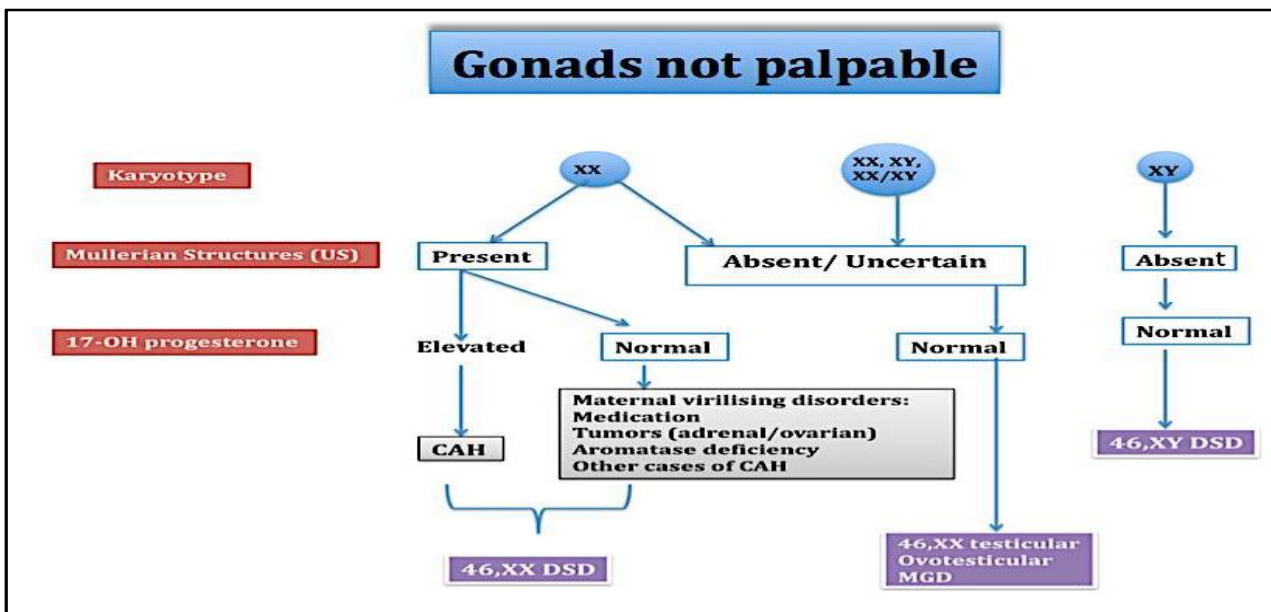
Gonads not palpable

Karyotype

Mulerian Structures (US)

17-OH progesterone

XX

XX, XY, XX/XY

XY

Present

Absent/ Uncertain

Absent

Elevated

Normal

Normal

Normal

CAH

Maternal virilising disorders:
Medication
Tumors (adrenal/ovarian)
Aromatase deficiency
Other cases of CAH

46,XY DSD

46,XX DSD

46,XX testicular
Ovotesticular
MGD